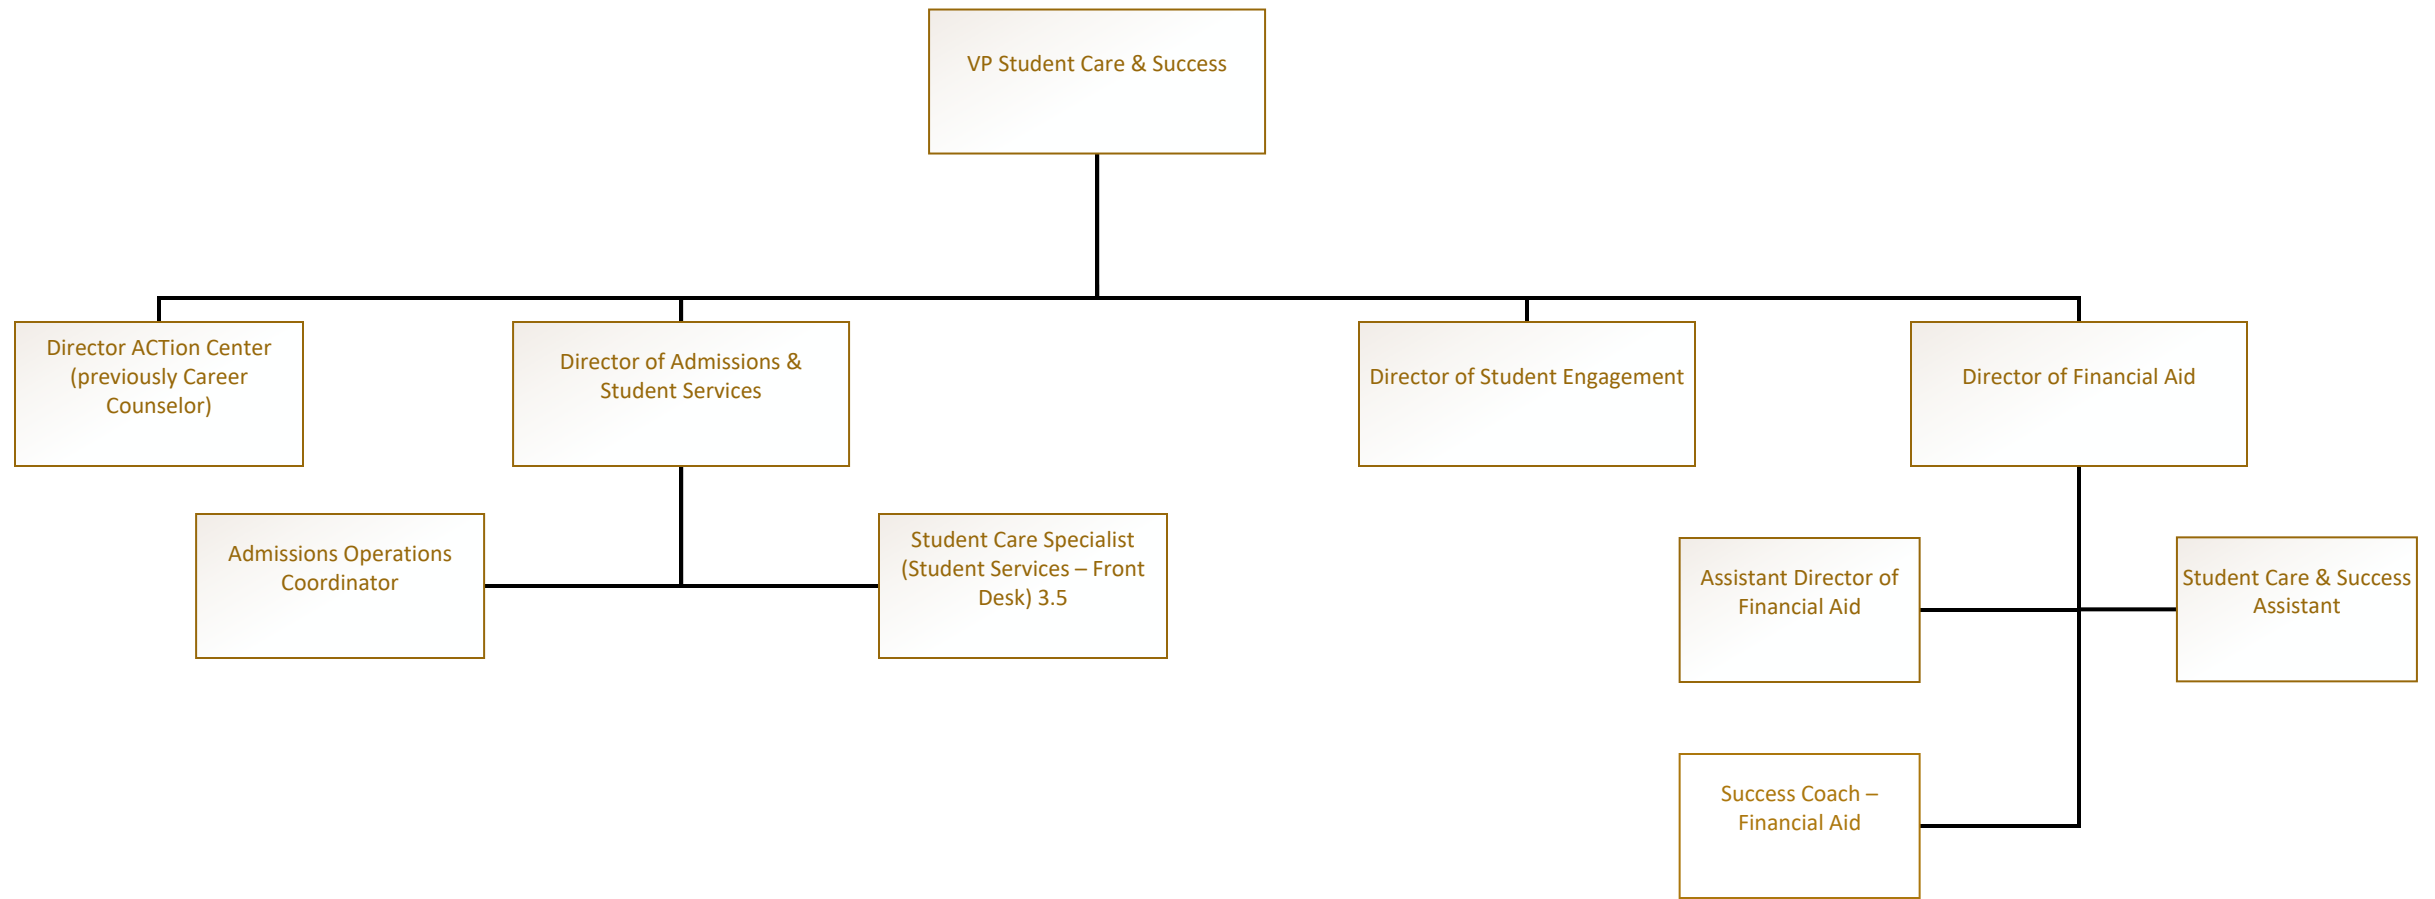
VP Student Care & Success

Director ACTion Center (previously Career Counselor)

Director of Admissions & Student Services

Director of Student Engagement

Director of Financial Aid

Admissions Operations Coordinator

Student Care Specialist (Student Services – Front Desk) 3.5

Assistant Director of Financial Aid

Student Care & Success Assistant

Success Coach – Financial Aid